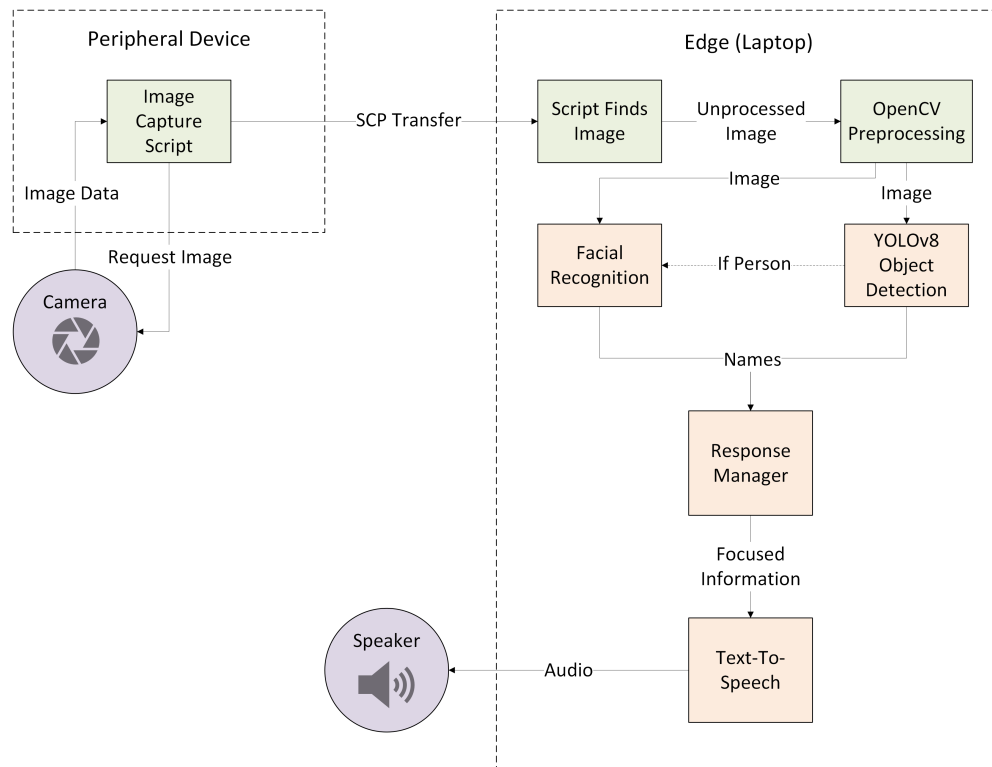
Peripheral Device

Image Capture Script

Image Data

Request Image

Camera

SCP Transfer

Edge (Laptop)

Script Finds Image

Unprocessed Image

OpenCV Preprocessing

Image

Image

Facial Recognition

If Person

YOLOv8 Object Detection

Names

Response Manager

Focused Information

Text-To-Speech

Audio

Speaker